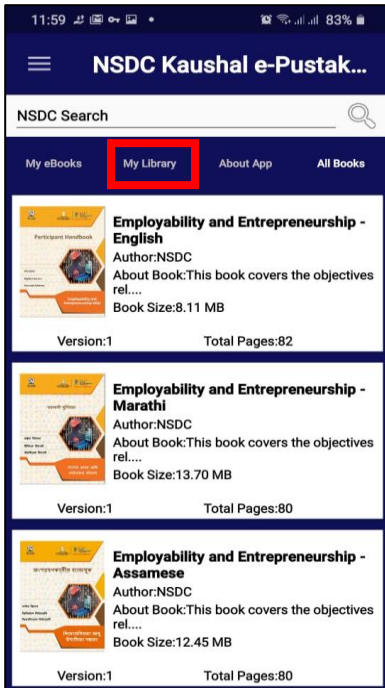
11:59 83%

NSDC Kaushal e-Pustak...

NSDC Search

My eBooks My Library About App All Books

Participant Handbook

Employability and Entrepreneurship - English
Author:NSDC
About Book:This book covers the objectives rel....
Book Size:8.11 MB

Version:1 Total Pages:82

Employability and Entrepreneurship - Marathi
Author:NSDC
About Book:This book covers the objectives rel....
Book Size:13.70 MB

Version:1 Total Pages:80

Employability and Entrepreneurship - Assamese
Author:NSDC
About Book:This book covers the objectives rel....
Book Size:12.45 MB

Version:1 Total Pages:80